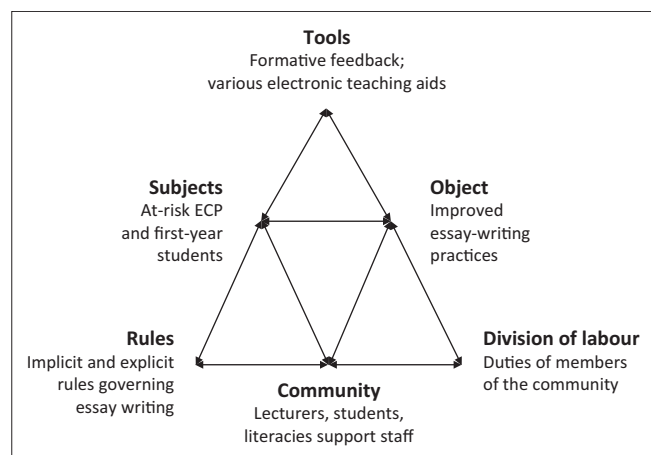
**Tools**
Formative feedback;
various electronic teaching aids

**Subjects**
At-risk ECP and first-year students

**Object**
Improved essay-writing practices

**Rules**
Implicit and explicit rules governing essay writing

**Community**
Lecturers, students, literacies support staff

**Division of labour**
Duties of members of the community